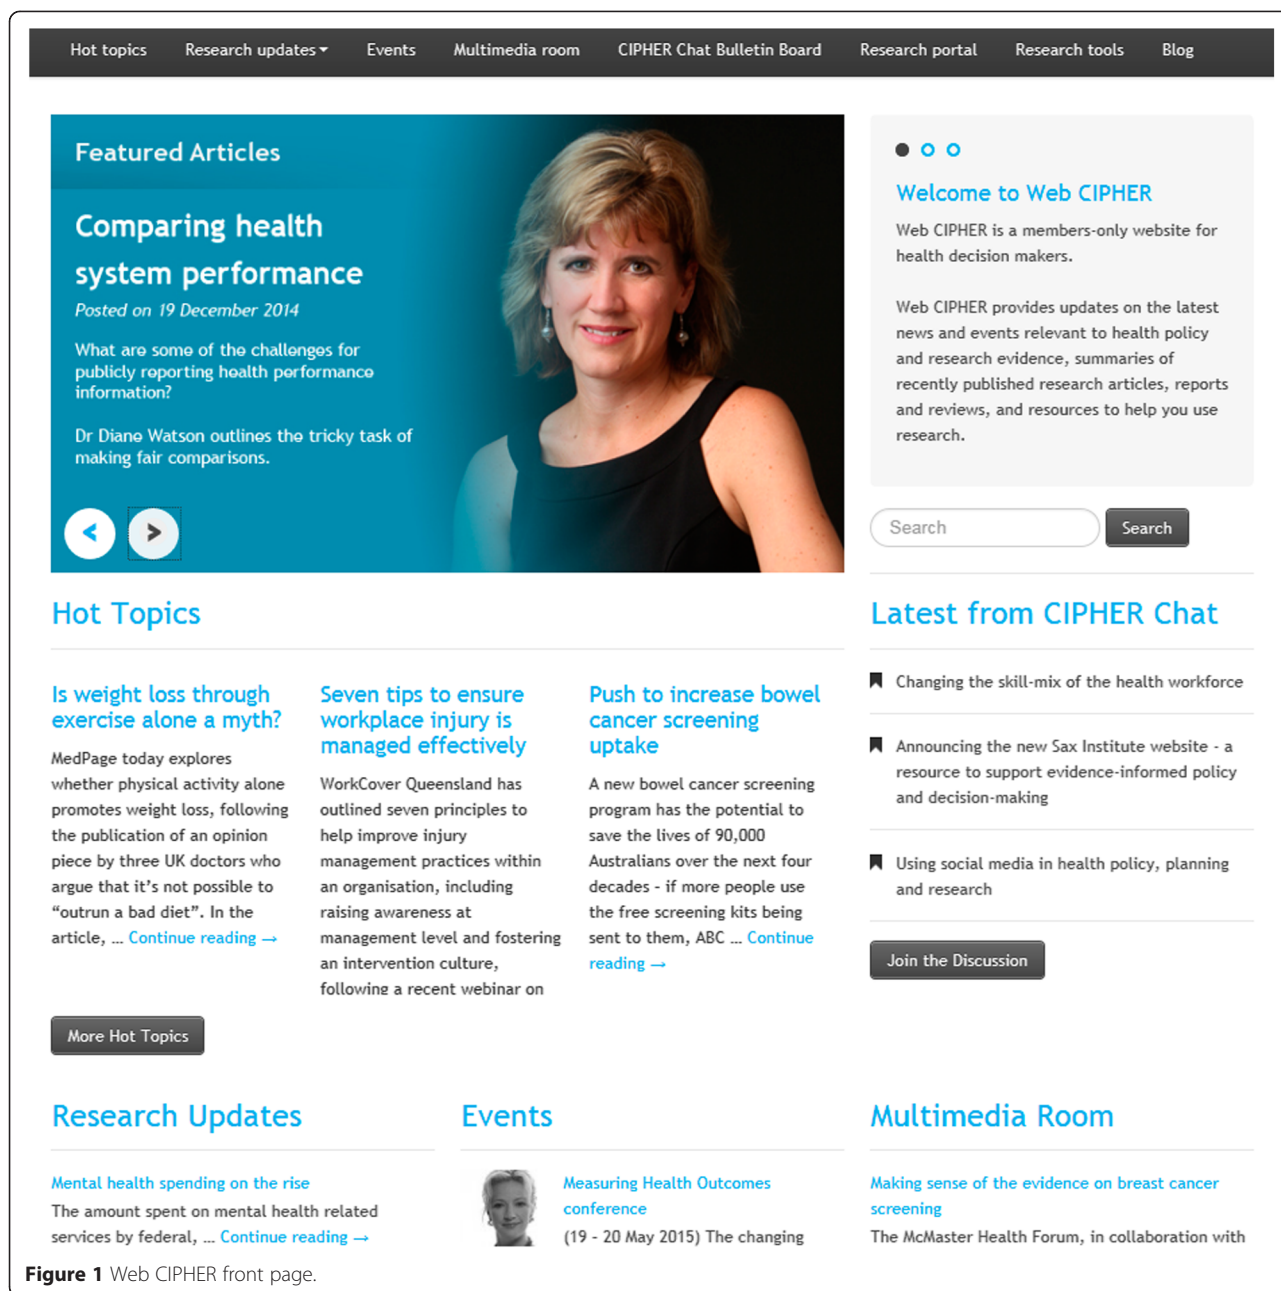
Hot topics Research updates ▾ Events Multimedia room CIPHER Chat Bulletin Board Research portal Research tools Blog

Featured Articles

Comparing health system performance

Posted on 19 December 2014

What are some of the challenges for publicly reporting health performance information?

Dr Diane Watson outlines the tricky task of making fair comparisons.

Welcome to Web CIPHER

Web CIPHER is a members-only website for health decision makers.

Web CIPHER provides updates on the latest news and events relevant to health policy and research evidence, summaries of recently published research articles, reports and reviews, and resources to help you use research.

Search Search

Hot Topics

Is weight loss through exercise alone a myth?

MedPage today explores whether physical activity alone promotes weight loss, following the publication of an opinion piece by three UK doctors who argue that it's not possible to "outrun a bad diet". In the article, ... Continue reading →

Seven tips to ensure workplace injury is managed effectively

WorkCover Queensland has outlined seven principles to help improve injury management practices within an organisation, including raising awareness at management level and fostering an intervention culture, following a recent webinar on

Push to increase bowel cancer screening uptake

A new bowel cancer screening program has the potential to save the lives of 90,000 Australians over the next four decades - if more people use the free screening kits being sent to them, ABC ... Continue reading →

More Hot Topics

Latest from CIPHER Chat

Changing the skill-mix of the health workforce

Announcing the new Sax Institute website - a resource to support evidence-informed policy and decision-making

Using social media in health policy, planning and research

Join the Discussion

Research Updates

Mental health spending on the rise

The amount spent on mental health related services by federal, ... Continue reading →

Events

Measuring Health Outcomes conference

(19 - 20 May 2015) The changing

Multimedia Room

Making sense of the evidence on breast cancer screening

The McMaster Health Forum, in collaboration with

**Figure 1** Web CIPHER front page.